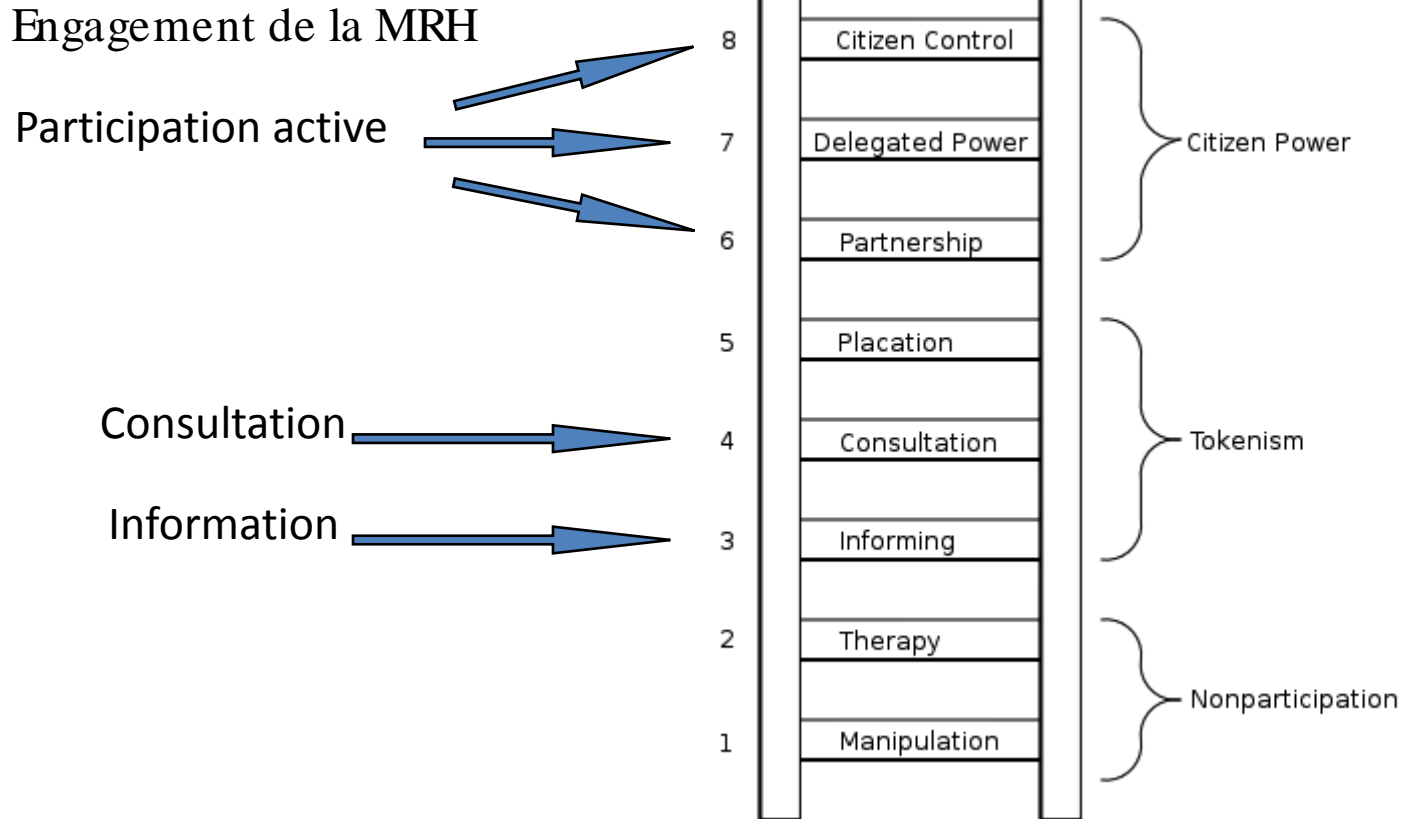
Engagement de la MRH

Participation active

Consultation

Information

8 Citizen Control

7 Delegated Power

6 Partnership

5 Placation

4 Consultation

3 Informing

2 Therapy

1 Manipulation

Citizen Power

Tokenism

Nonparticipation